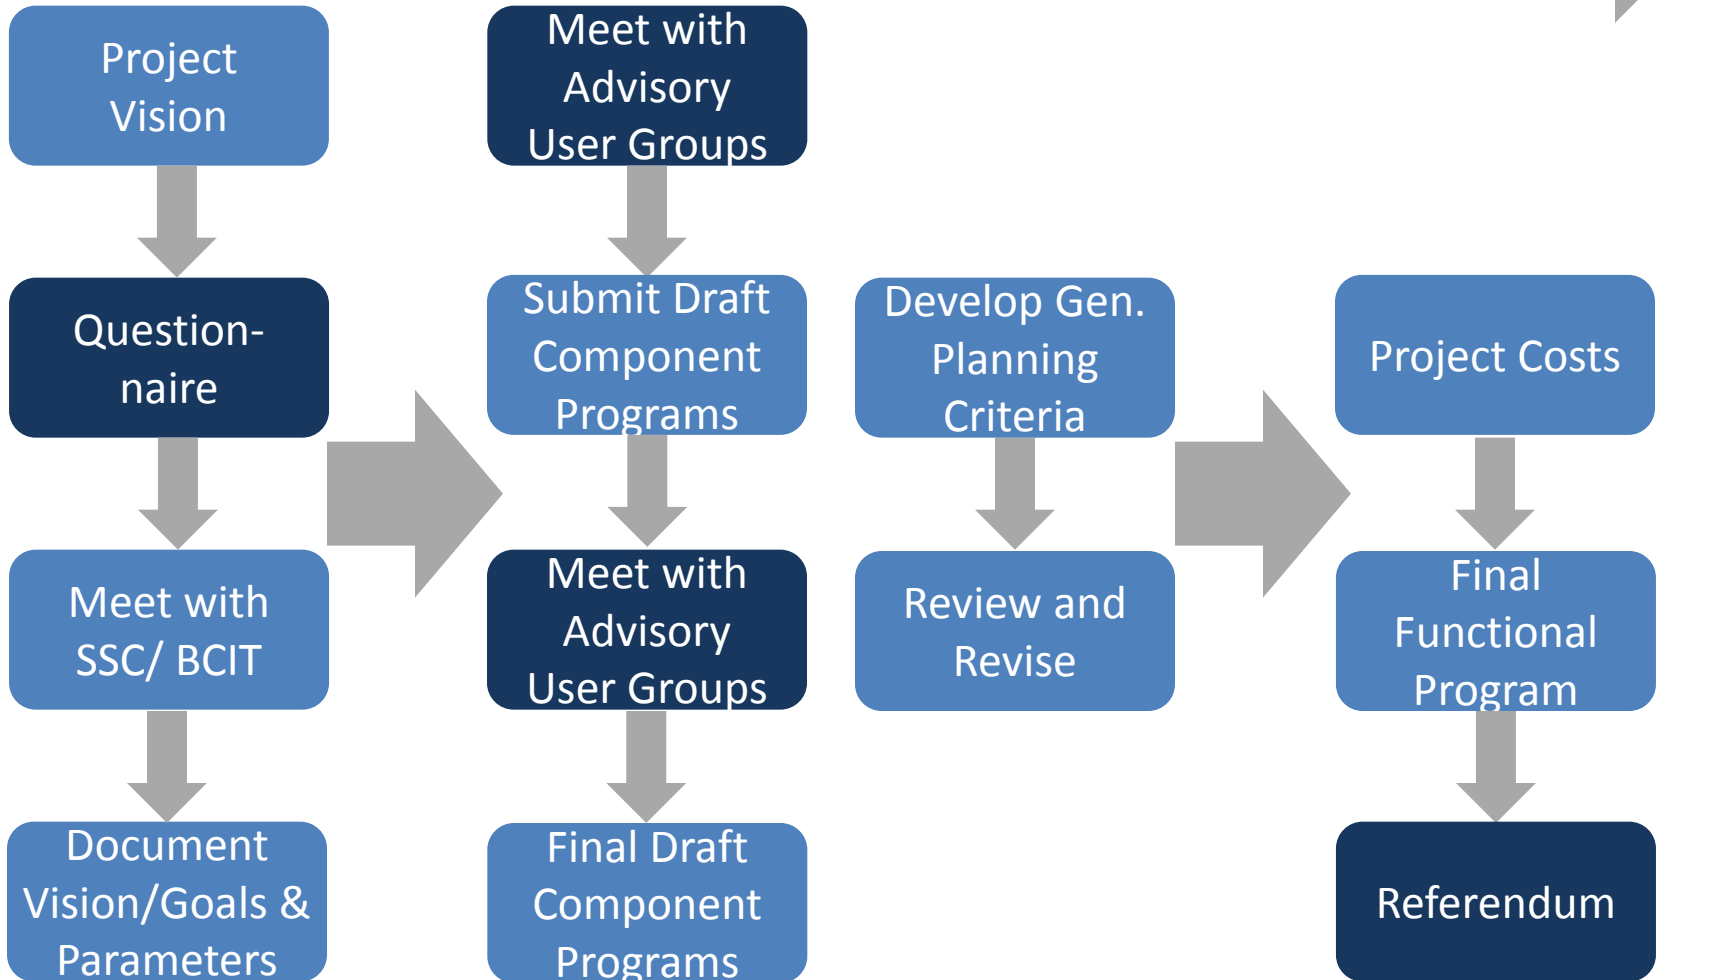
Project Vision

Question-naire

Meet with SSC/ BCIT

Document Vision/Goals & Parameters

Meet with Advisory User Groups

Submit Draft Component Programs

Meet with Advisory User Groups

Final Draft Component Programs

Develop Gen. Planning Criteria

Review and Revise

Project Costs

Final Functional Program

Referendum